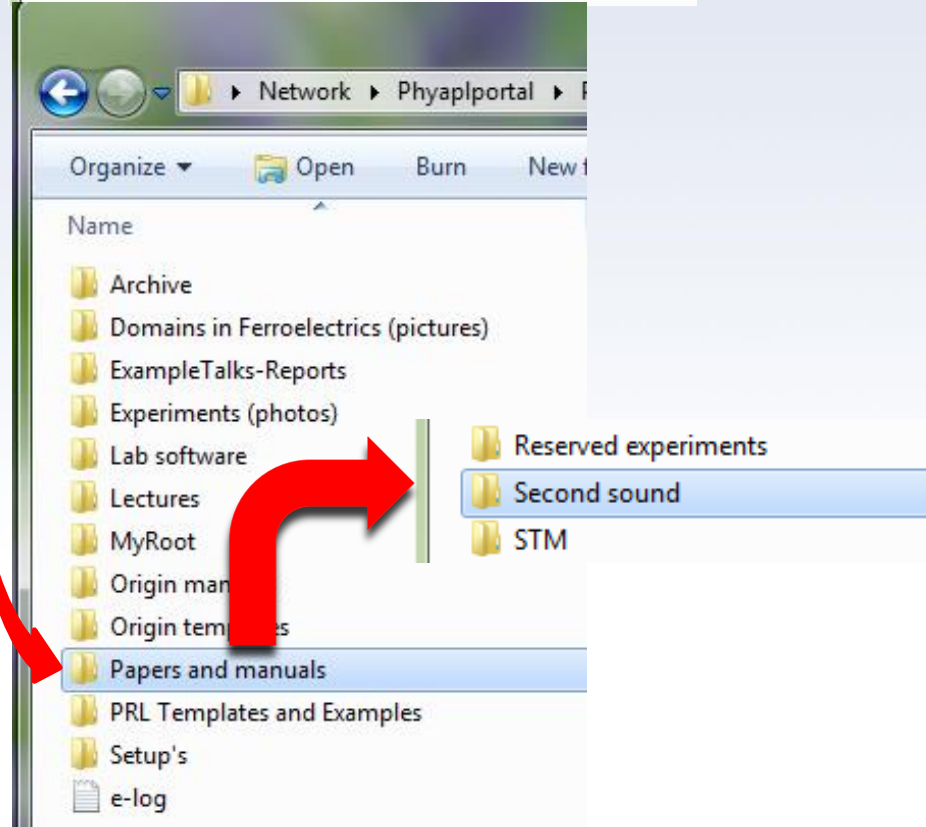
Network ▸ Phyaplportal ▸ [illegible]

Organize ▾ Open Burn New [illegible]

Name

Archive
Domains in Ferroelectrics (pictures)
ExampleTalks-Reports
Experiments (photos)
Lab software
Lectures
MyRoot
Origin man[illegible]
Origin temp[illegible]s
Papers and manuals
PRL Templates and Examples
Setup's
e-log

Reserved experiments
Second sound
STM